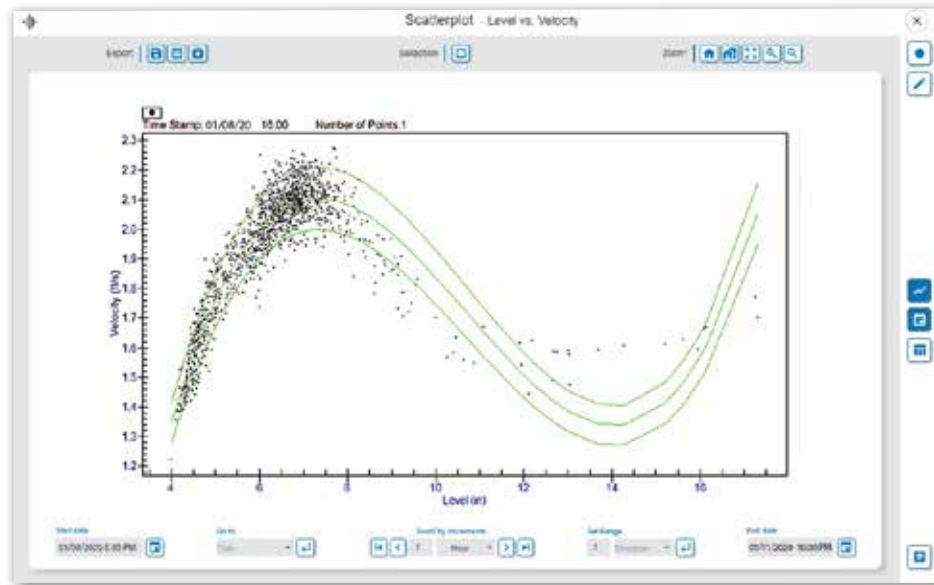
Scatterplot - Level vs. Velocity

Export:

Selection:

Zoom:

Time Stamp: 01/08/20 15:00 Number of Points 1

2.3
2.2
2.1
2.0
1.9
1.8
1.7
1.6
1.5
1.4
1.3
1.2

Velocity (ft/s)

4 6 8 10 12 14 16

Level (in)

Start date
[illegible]

Go to
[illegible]

Scroll by increments
1 Hour

Set Range
1 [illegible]

End date
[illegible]